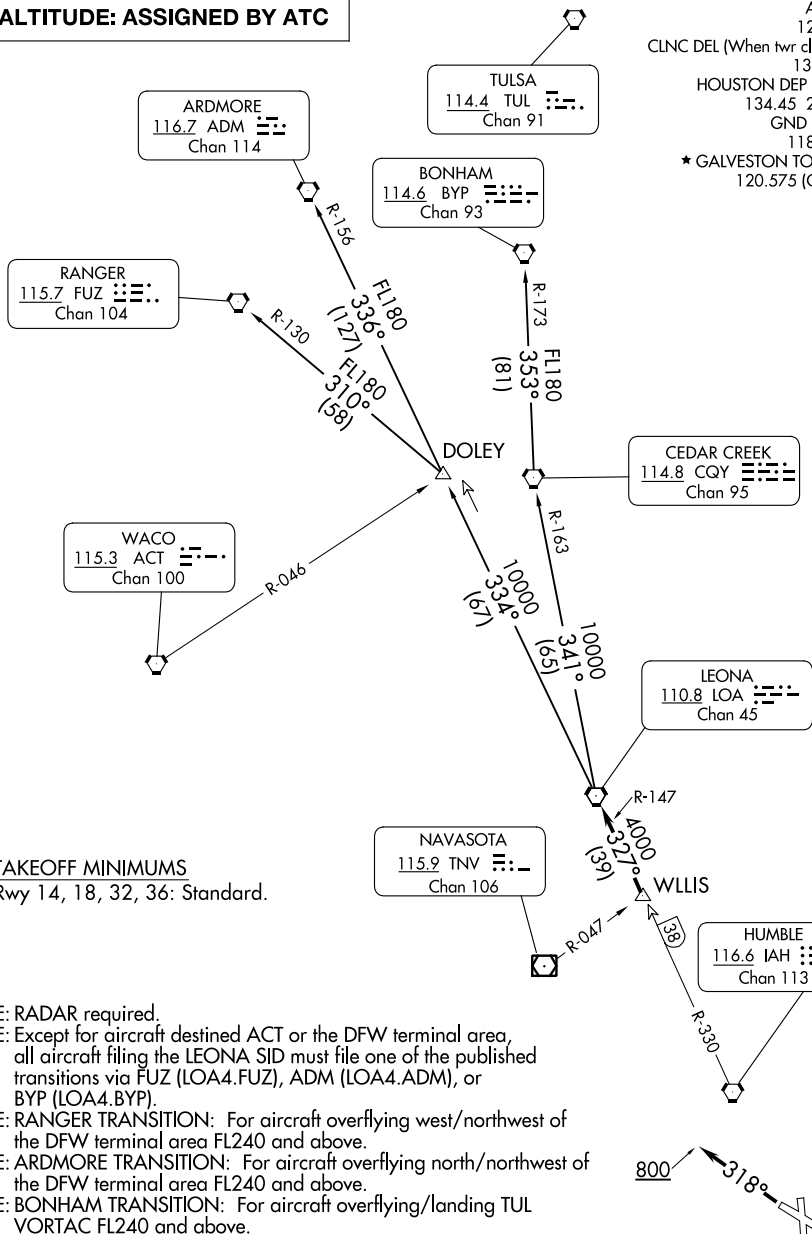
ALTITUDE: ASSIGNED BY ATC

A
12
CLNC DEL (When twr c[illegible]
13
HOUSTON DEP
134.45 2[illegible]
GND
118
★ GALVESTON TO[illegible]
120.575 (C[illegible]

TULSA
114.4 TUL
Chan 91

ARDMORE
116.7 ADM
Chan 114

BONHAM
114.6 BYP
Chan 93

RANGER
115.7 FUZ
Chan 104

R-156
FL180
336°
(127)

R-130
FL180
310°
(58)

R-173
FL180
353°
(81)

DOLEY

CEDAR CREEK
114.8 CQY
Chan 95

WACO
115.3 ACT
Chan 100

R-046

R-163

10000
334°
(67)

10000
341°
(65)

LEONA
110.8 LOA
Chan 45

R-147

4000
327°
(39)

WLLIS

NAVASOTA
115.9 TNV
Chan 106

R-047

38

HUMBLE
116.6 IAH
Chan 113

R-330

800
318°

TAKEOFF MINIMUMS
Rwy 14, 18, 32, 36: Standard.

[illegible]E: RADAR required.
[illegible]E: Except for aircraft destined ACT or the DFW terminal area, all aircraft filing the LEONA SID must file one of the published transitions via FUZ (LOA4.FUZ), ADM (LOA4.ADM), or BYP (LOA4.BYP).
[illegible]E: RANGER TRANSITION: For aircraft overflying west/northwest of the DFW terminal area FL240 and above.
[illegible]E: ARDMORE TRANSITION: For aircraft overflying north/northwest of the DFW terminal area FL240 and above.
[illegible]E: BONHAM TRANSITION: For aircraft overflying/landing TUL VORTAC FL240 and above.